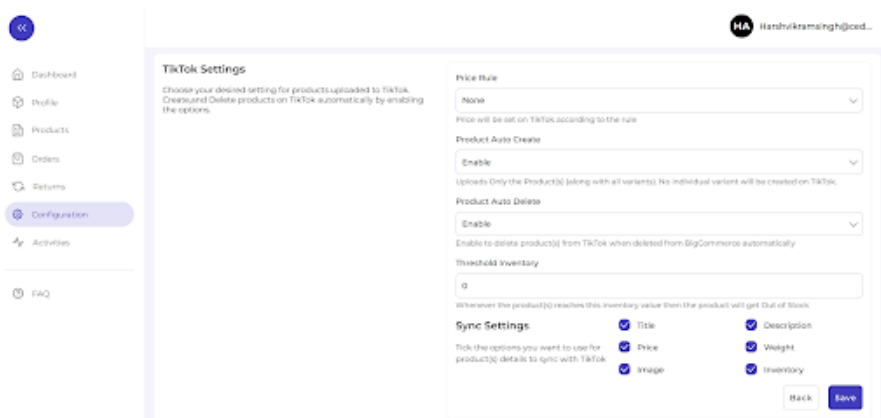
«

HA Harshvikramsingh@ced...

Dashboard
Profile
Products
Orders
Returns
Configuration
Activities

FAQ

TikTok Settings

Choose your desired setting for products uploaded to TikTok. Create and Delete products on TikTok automatically by enabling the options.

Price Rule
None
Price will be set on TikTok according to the rule

Product Auto Create
Enable
Uploads Only the Product(s) (along with all variants). No individual variant will be created on TikTok.

Product Auto Delete
Enable
Enable to delete product(s) from TikTok when deleted from BigCommerce automatically

Threshold Inventory
0
Whenever the product(s) reaches this inventory value then the product will get Out of Stock.

Sync Settings

Tick the options you want to use for product(s) details to sync with TikTok

Title
Description
Price
Weight
Image
Inventory

Back
Save